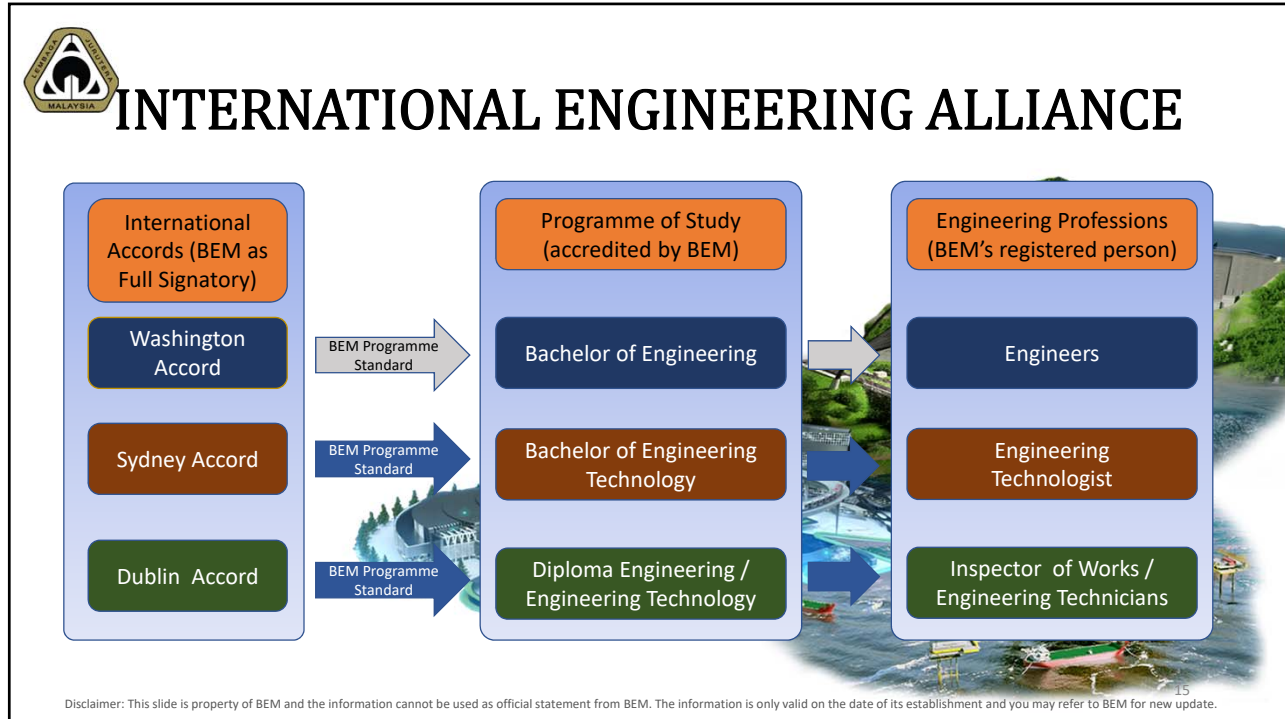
LEMBAGA JURUTERA MALAYSIA

INTERNATIONAL ENGINEERING ALLIANCE

International Accords (BEM as Full Signatory)

Washington Accord

Sydney Accord

Dublin Accord

BEM Programme Standard

BEM Programme Standard

BEM Programme Standard

Programme of Study (accredited by BEM)

Bachelor of Engineering

Bachelor of Engineering Technology

Diploma Engineering / Engineering Technology

Engineering Professions (BEM's registered person)

Engineers

Engineering Technologist

Inspector of Works / Engineering Technicians

15

Disclaimer: This slide is property of BEM and the information cannot be used as official statement from BEM. The information is only valid on the date of its establishment and you may refer to BEM for new update.